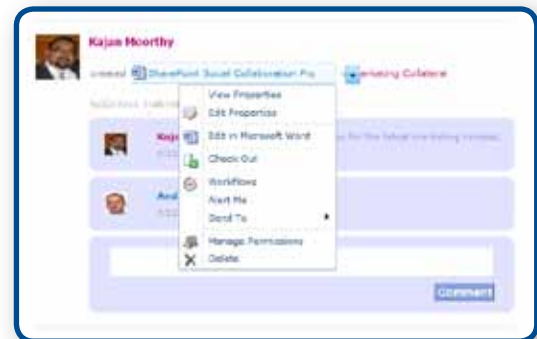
Kajan Moorthy

created SharePoint Social Collaboration Pro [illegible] Marketing Collateral

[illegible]

View Properties
Edit Properties
Edit in Microsoft Word
Check Out
Workflows
Alert Me
Send To
Manage Permissions
Delete

Kaja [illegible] for the latest marketing collateral.

And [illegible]

Comment